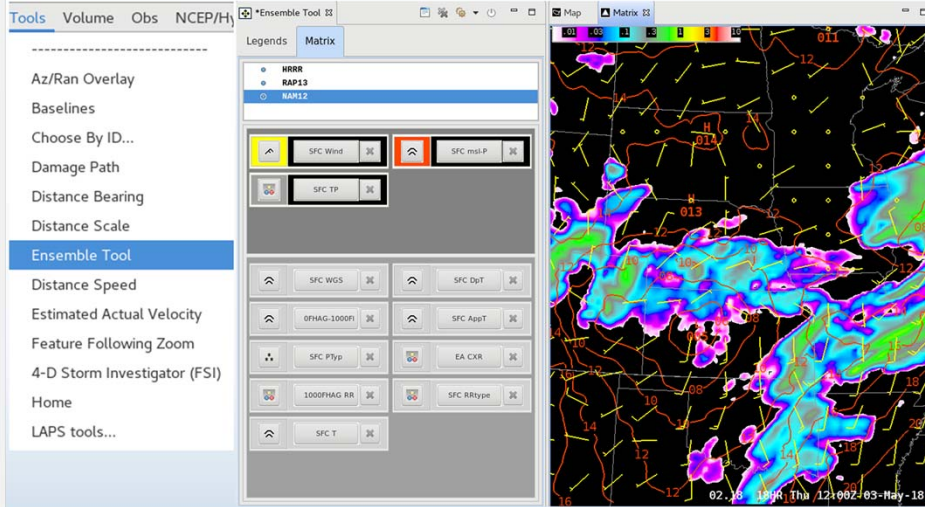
Tools Volume Obs NCEP/Hy

---------------------------

Az/Ran Overlay

Baselines

Choose By ID...

Damage Path

Distance Bearing

Distance Scale

Ensemble Tool

Distance Speed

Estimated Actual Velocity

Feature Following Zoom

4-D Storm Investigator (FSI)

Home

LAPS tools...

*Ensemble Tool

Legends Matrix

HRRR

RAP13

NAM12

SFC Wind

SFC msl-P

SFC TP

SFC WGS

SFC DpT

0FHAG-1000FI

SFC AppT

SFC PTyp

EA CXR

1000FHAG RR

SFC RRtype

SFC T

Map Matrix

.01 .03 .1 .3 1 3 10

011

12

14

H

014

H

013

10

12

14

10

12

14

08

10

12

14

12

16

18

20

20

02.18 18HR Thu 12:00Z 03-May-18